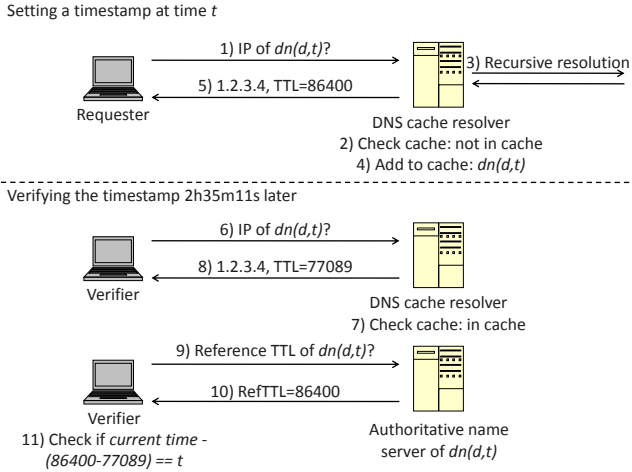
Setting a timestamp at time *t*

1) IP of *dn(d,t)*?

3) Recursive resolution

5) 1.2.3.4, TTL=86400

Requester

DNS cache resolver

2) Check cache: not in cache

4) Add to cache: *dn(d,t)*

Verifying the timestamp 2h35m11s later

6) IP of *dn(d,t)*?

8) 1.2.3.4, TTL=77089

Verifier

DNS cache resolver

7) Check cache: in cache

9) Reference TTL of *dn(d,t)*?

10) RefTTL=86400

Verifier

11) Check if *current time - (86400-77089) == t*

Authoritative name server of *dn(d,t)*